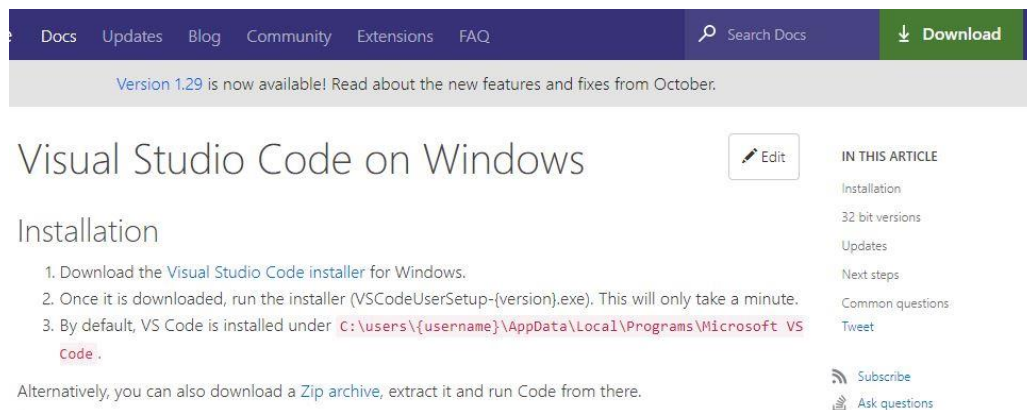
Docs Updates Blog Community Extensions FAQ

Search Docs

Download

Version 1.29 is now available! Read about the new features and fixes from October.

Visual Studio Code on Windows

Edit

Installation

1. Download the Visual Studio Code installer for Windows.
2. Once it is downloaded, run the installer (VSCodeUserSetup-{version}.exe). This will only take a minute.
3. By default, VS Code is installed under C:\users\{username}\AppData\Local\Programs\Microsoft VS Code .

Alternatively, you can also download a Zip archive, extract it and run Code from there.

IN THIS ARTICLE

Installation

32 bit versions

Updates

Next steps

Common questions

Tweet

Subscribe

Ask questions